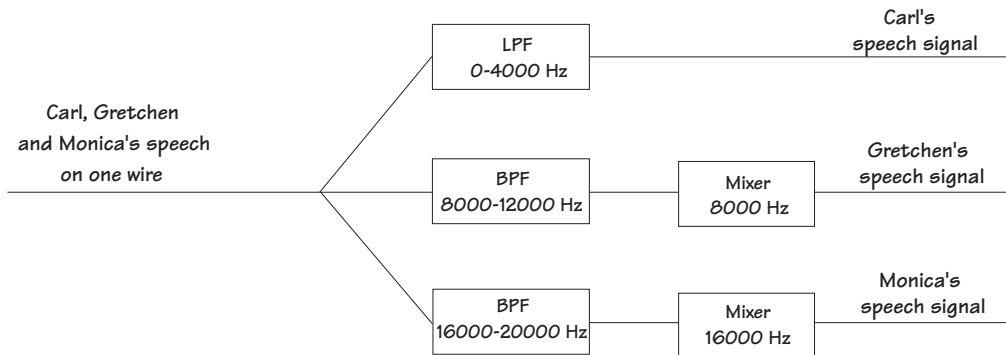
Carl, Gretchen and Monica's speech on one wire

LPF
0-4000 Hz

Carl's speech signal

BPF
8000-12000 Hz

Mixer
8000 Hz

Gretchen's speech signal

BPF
16000-20000 Hz

Mixer
16000 Hz

Monica's speech signal